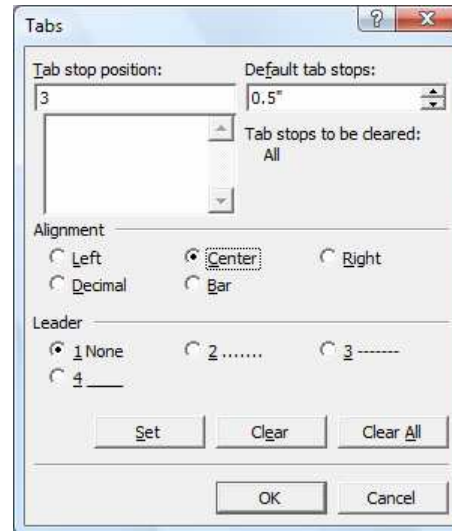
Tabs

?

X

Tab stop position:

3

Default tab stops:

0.5"

Tab stops to be cleared:

All

Alignment

Left

Center

Right

Decimal

Bar

Leader

1 None

2 .......

3 -------

4 ____

Set

Clear

Clear All

OK

Cancel